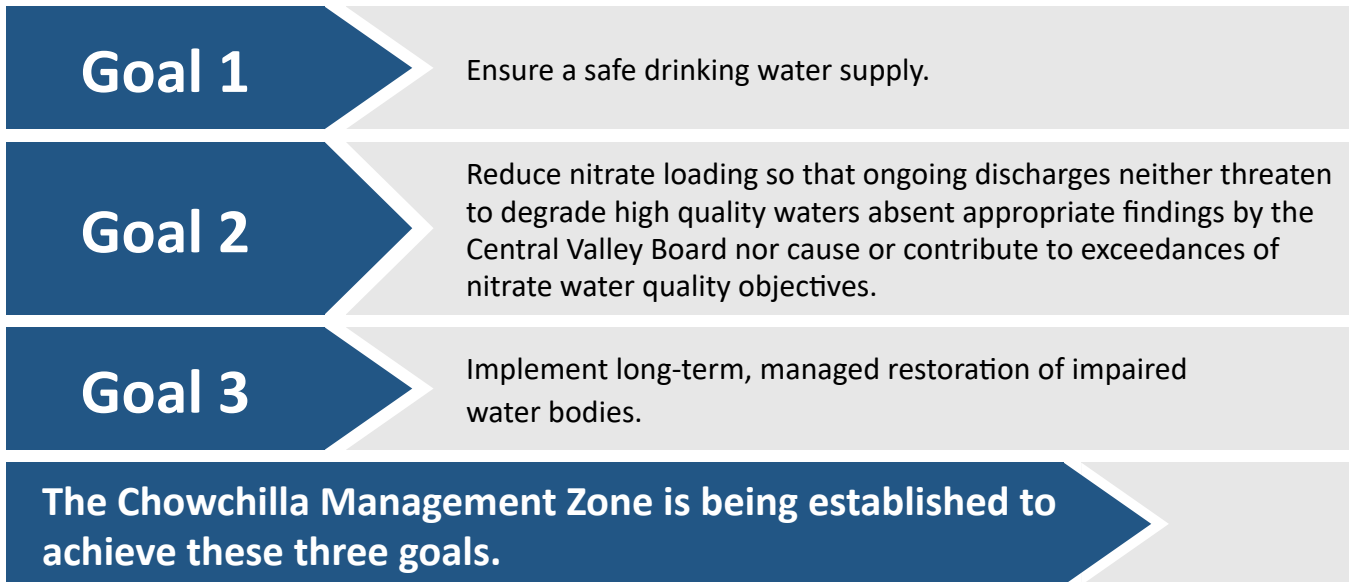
Goal 1

Ensure a safe drinking water supply.

Goal 2

Reduce nitrate loading so that ongoing discharges neither threaten to degrade high quality waters absent appropriate findings by the Central Valley Board nor cause or contribute to exceedances of nitrate water quality objectives.

Goal 3

Implement long-term, managed restoration of impaired water bodies.

The Chowchilla Management Zone is being established to achieve these three goals.